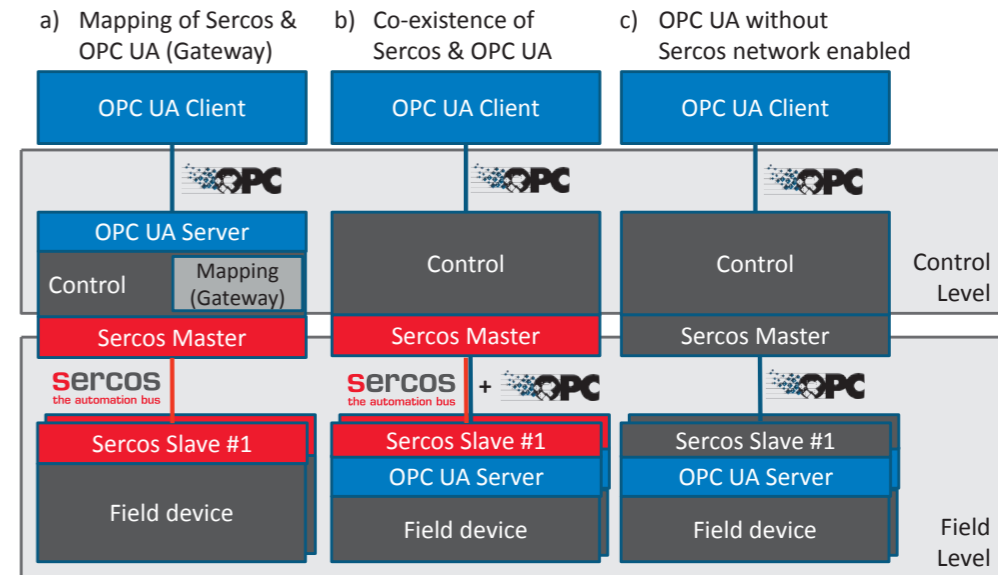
a) Mapping of Sercos & OPC UA (Gateway)

b) Co-existence of Sercos & OPC UA

c) OPC UA without Sercos network enabled

OPC UA Client

OPC UA Client

OPC UA Client

OPC

OPC

OPC

OPC UA Server

Control

Mapping (Gateway)

Control

Control

Control Level

Sercos Master

Sercos Master

Sercos Master

sercos the automation bus

sercos the automation bus + OPC

OPC

Sercos Slave #1

Sercos Slave #1

Sercos Slave #1

OPC UA Server

OPC UA Server

Field device

Field device

Field device

Field Level